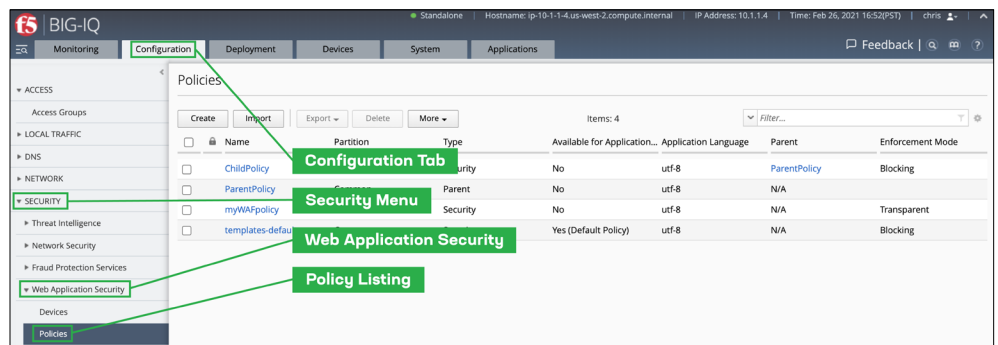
f5 BIG-IQ

Standalone | Hostname: ip-10-1-1-4.us-west-2.compute.internal | IP Address: 10.1.1.4 | Time: Feb 26, 2021 16:52(PST) | chris

Monitoring | Configuration | Deployment | Devices | System | Applications

Feedback

ACCESS
Access Groups
LOCAL TRAFFIC
DNS
NETWORK
SECURITY
Threat Intelligence
Network Security
Fraud Protection Services
Web Application Security
Devices
Policies

Policies

Create | Import | Export | Delete | More

Items: 4

Filter...

| | Name | Partition | Type | Available for Application... | Application Language | Parent | Enforcement Mode |
|---|---|---|---|---|---|---|---|
| | ChildPolicy | | urity | No | utf-8 | ParentPolicy | Blocking |
| | ParentPolicy | Common | Parent | No | utf-8 | N/A | |
| | myWAFpolicy | | Security | No | utf-8 | N/A | Transparent |
| | templates-defau | | | Yes (Default Policy) | utf-8 | N/A | Blocking |

Configuration Tab
Security Menu
Web Application Security
Policy Listing